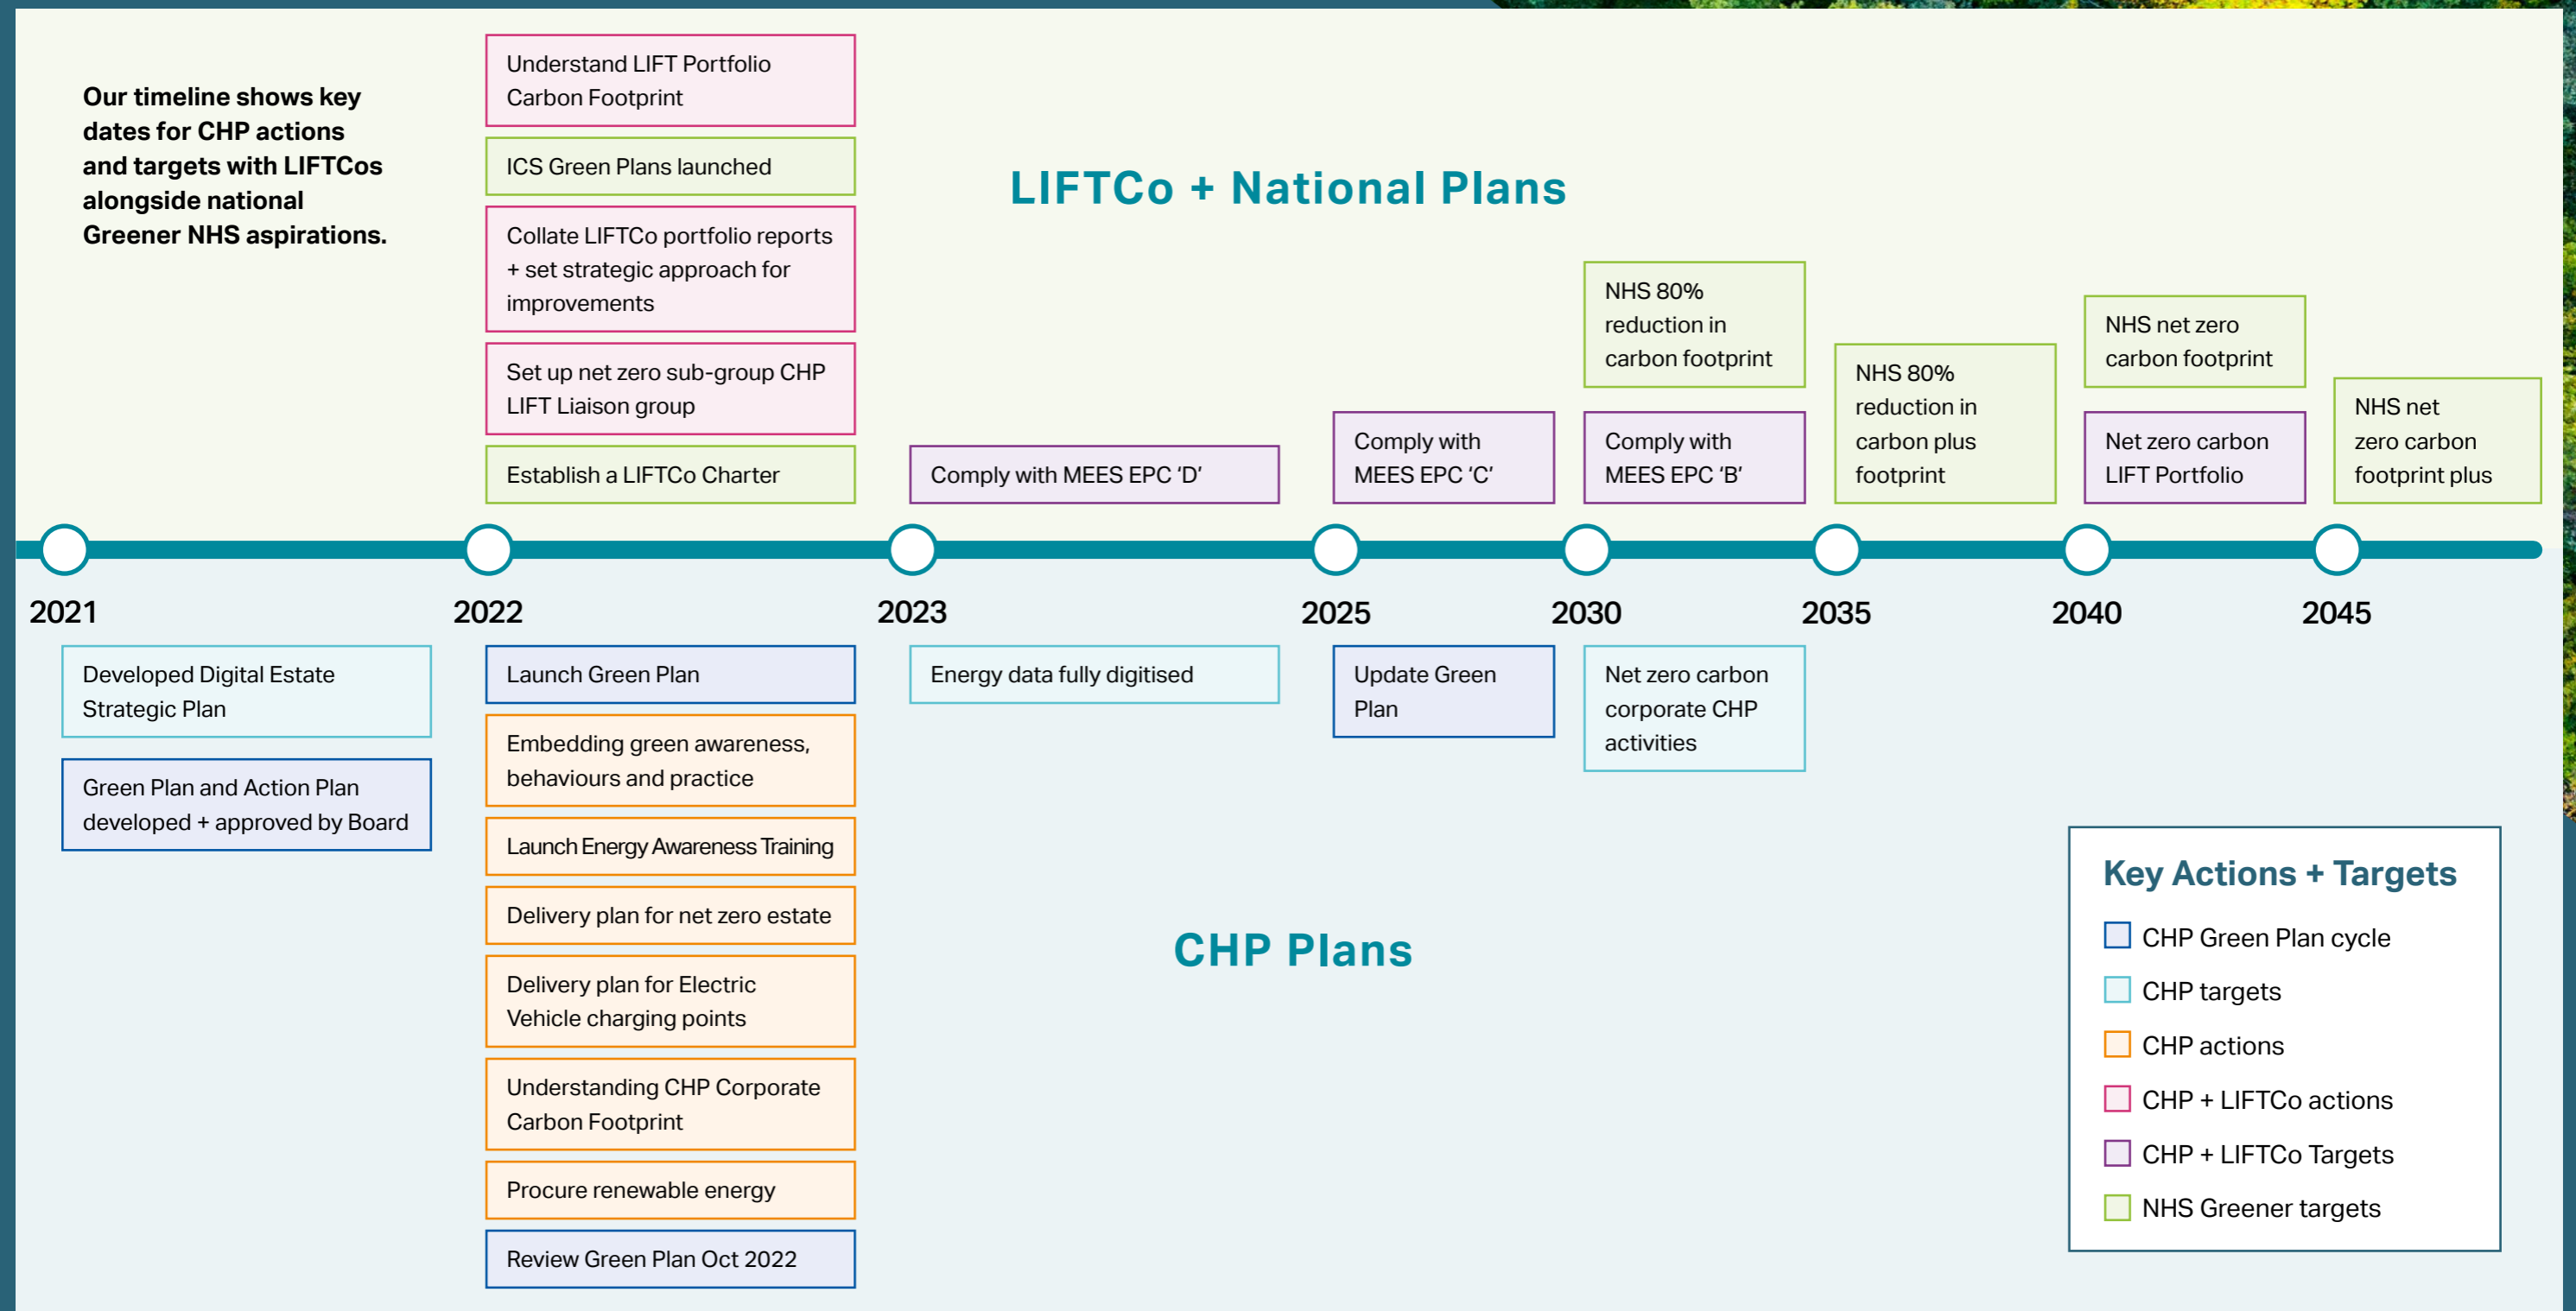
Our timeline shows key dates for CHP actions and targets with LIFTCos alongside national Greener NHS aspirations.

LIFTCo + National Plans

Understand LIFT Portfolio Carbon Footprint

ICS Green Plans launched

Collate LIFTCo portfolio reports + set strategic approach for improvements

Set up net zero sub-group CHP LIFT Liaison group

Establish a LIFTCo Charter

Comply with MEES EPC 'D'

Comply with MEES EPC 'C'

NHS 80% reduction in carbon footprint

Comply with MEES EPC 'B'

NHS 80% reduction in carbon plus footprint

NHS net zero carbon footprint

Net zero carbon LIFT Portfolio

NHS net zero carbon footprint plus

2021

2022

2023

2025

2030

2035

2040

2045

Developed Digital Estate Strategic Plan

Green Plan and Action Plan developed + approved by Board

Launch Green Plan

Embedding green awareness, behaviours and practice

Launch Energy Awareness Training

Delivery plan for net zero estate

Delivery plan for Electric Vehicle charging points

Understanding CHP Corporate Carbon Footprint

Procure renewable energy

Review Green Plan Oct 2022

Energy data fully digitised

Update Green Plan

Net zero carbon corporate CHP activities

CHP Plans

Key Actions + Targets

CHP Green Plan cycle

CHP targets

CHP actions

CHP + LIFTCo actions

CHP + LIFTCo Targets

NHS Greener targets